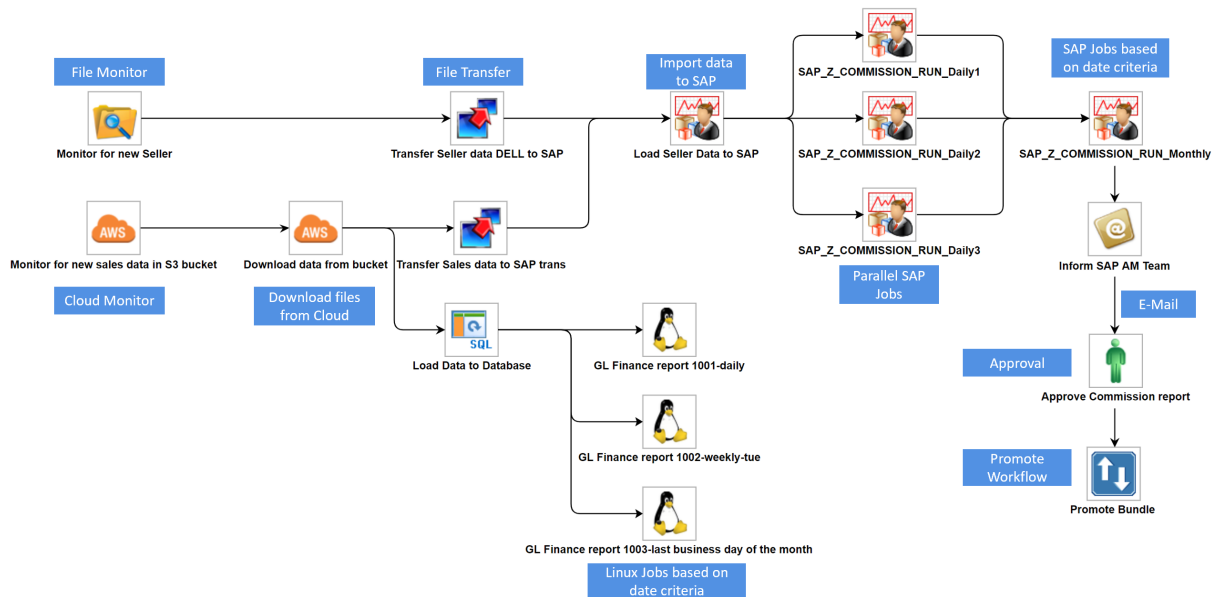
File Monitor

Monitor for new Seller

File Transfer

Transfer Seller data DELL to SAP

Import data to SAP

Load Seller Data to SAP

SAP_Z_COMMISSION_RUN_Daily1

SAP_Z_COMMISSION_RUN_Daily2

SAP_Z_COMMISSION_RUN_Daily3

Parallel SAP Jobs

SAP Jobs based on date criteria

SAP_Z_COMMISSION_RUN_Monthly

AWS

Monitor for new sales data in S3 bucket

Cloud Monitor

AWS

Download data from bucket

Download files from Cloud

Transfer Sales data to SAP trans

SQL

Load Data to Database

GL Finance report 1001-daily

GL Finance report 1002-weekly-tue

GL Finance report 1003-last business day of the month

Linux Jobs based on date criteria

Inform SAP AM Team

E-Mail

Approval

Approve Commission report

Promote Workflow

Promote Bundle